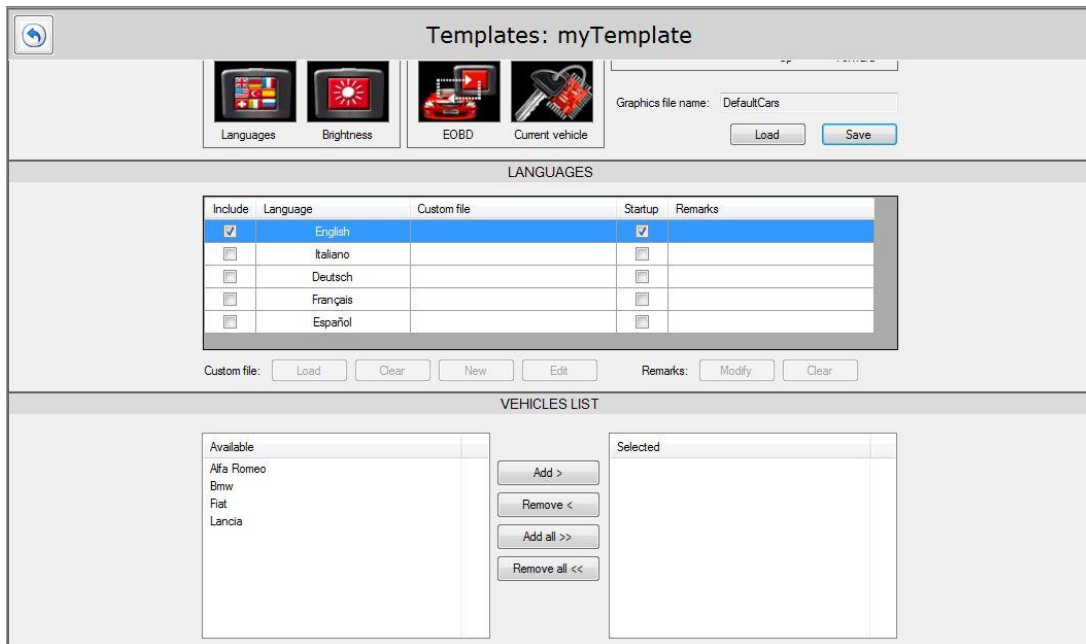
Templates: myTemplate

Languages Brightness

EOBD Current vehicle

Graphics file name: DefaultCars

Load Save

LANGUAGES

| Include | Language | Custom file | Startup | Remarks |
|---|---|---|---|---|
| ☑ | English | | ☑ | |
| ☐ | Italiano | | ☐ | |
| ☐ | Deutsch | | ☐ | |
| ☐ | Français | | ☐ | |
| ☐ | Español | | ☐ | |

Custom file: Load Clear New Edit Remarks: Modify Clear

VEHICLES LIST

Available
Alfa Romeo
Bmw
Fiat
Lancia

Add >
Remove <
Add all >>
Remove all <<

Selected